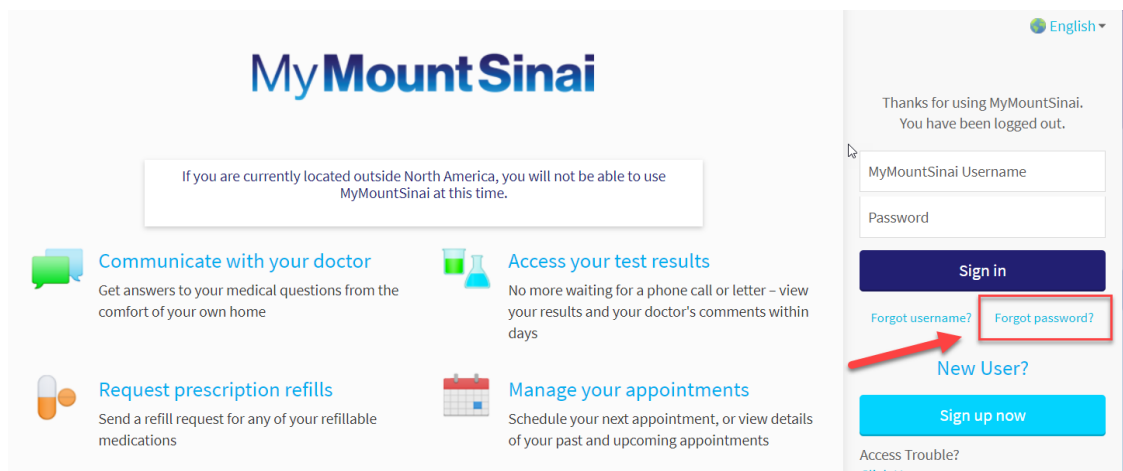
MyMountSinai

If you are currently located outside North America, you will not be able to use MyMountSinai at this time.

Communicate with your doctor
Get answers to your medical questions from the comfort of your own home

Access your test results
No more waiting for a phone call or letter – view your results and your doctor's comments within days

Request prescription refills
Send a refill request for any of your refillable medications

Manage your appointments
Schedule your next appointment, or view details of your past and upcoming appointments

English

Thanks for using MyMountSinai. You have been logged out.

MyMountSinai Username
Password
Sign in
Forgot username? Forgot password?
New User?
Sign up now
Access Trouble?
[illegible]